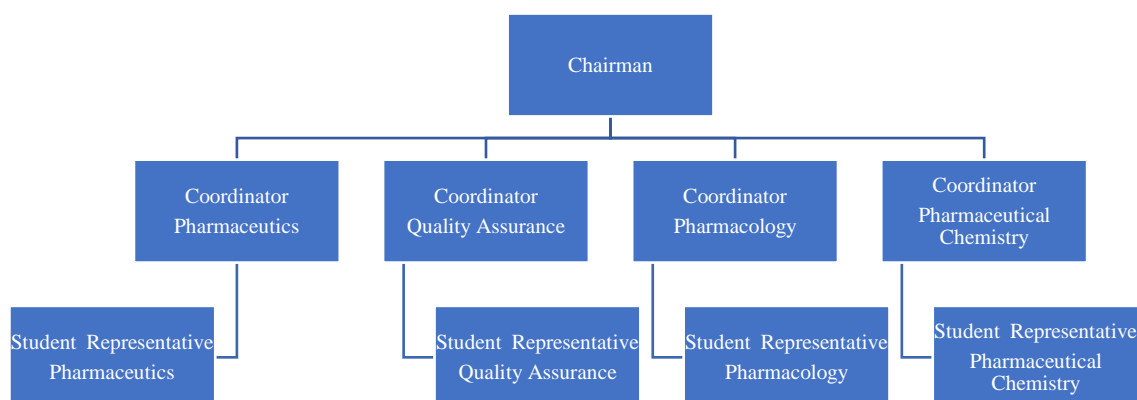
Chairman

Coordinator Pharmaceutics

Coordinator Quality Assurance

Coordinator Pharmacology

Coordinator Pharmaceutical Chemistry

Student Representative Pharmaceutics

Student Representative Quality Assurance

Student Representative Pharmacology

Student Representative Pharmaceutical Chemistry